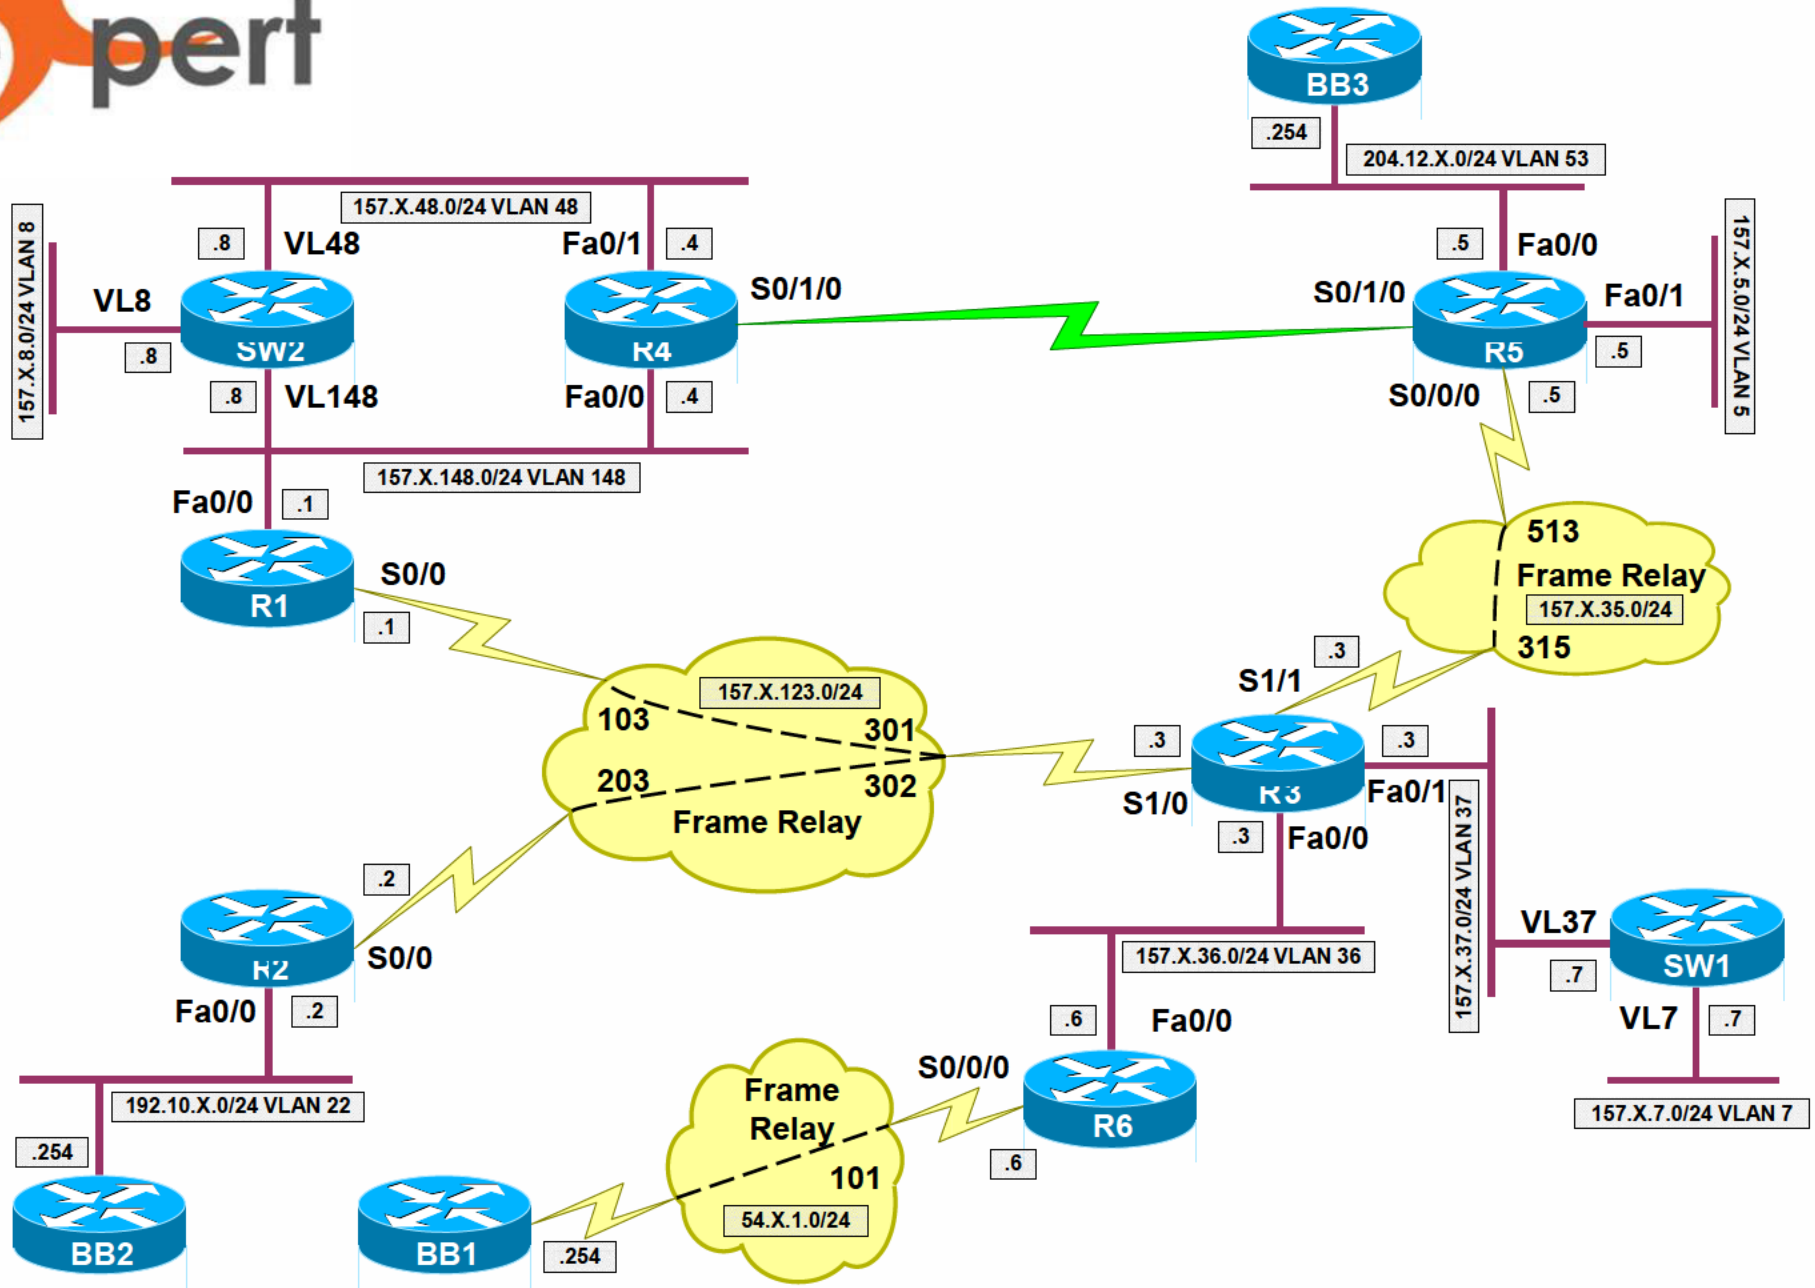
pert

BB3
.254
204.12.X.0/24 VLAN 53

157.X.48.0/24 VLAN 48
.8
VL48
Fa0/1
.4
.5
Fa0/0
157.X.5.0/24 VLAN 5
157.X.8.0/24 VLAN 8
VL8
SW2
.8
R4
S0/1/0
S0/1/0
R5
Fa0/1
.5
.8
VL148
Fa0/0
.4
S0/0/0
.5
157.X.148.0/24 VLAN 148
Fa0/0
.1
R1
S0/0
.1
513
Frame Relay
157.X.35.0/24
315
.3
S1/1
157.X.123.0/24
103
301
.3
.3
203
302
R3
S1/0
Fa0/1
Frame Relay
.3
Fa0/0
157.X.37.0/24 VLAN 37
.2
R2
S0/0
157.X.36.0/24 VLAN 36
VL37
SW1
.7
Fa0/0
.2
.6
Fa0/0
VL7
.7
192.10.X.0/24 VLAN 22
Frame Relay
S0/0/0
R6
157.X.7.0/24 VLAN 7
.254
101
.6
54.X.1.0/24
BB2
BB1
.254